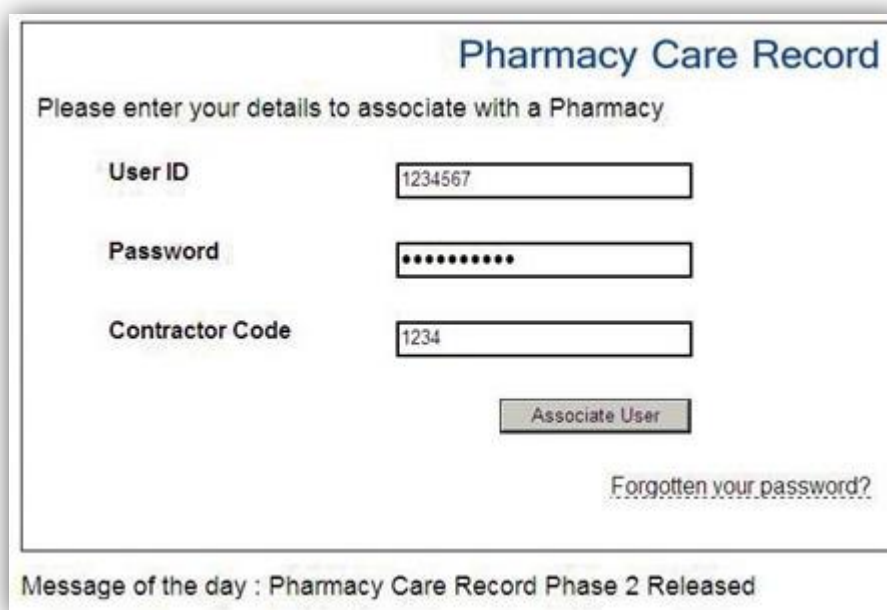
Pharmacy Care Record

Please enter your details to associate with a Pharmacy

User ID 1234567

Password •••••••••••

Contractor Code 1234

Associate User

Forgotten your password?

Message of the day : Pharmacy Care Record Phase 2 Released